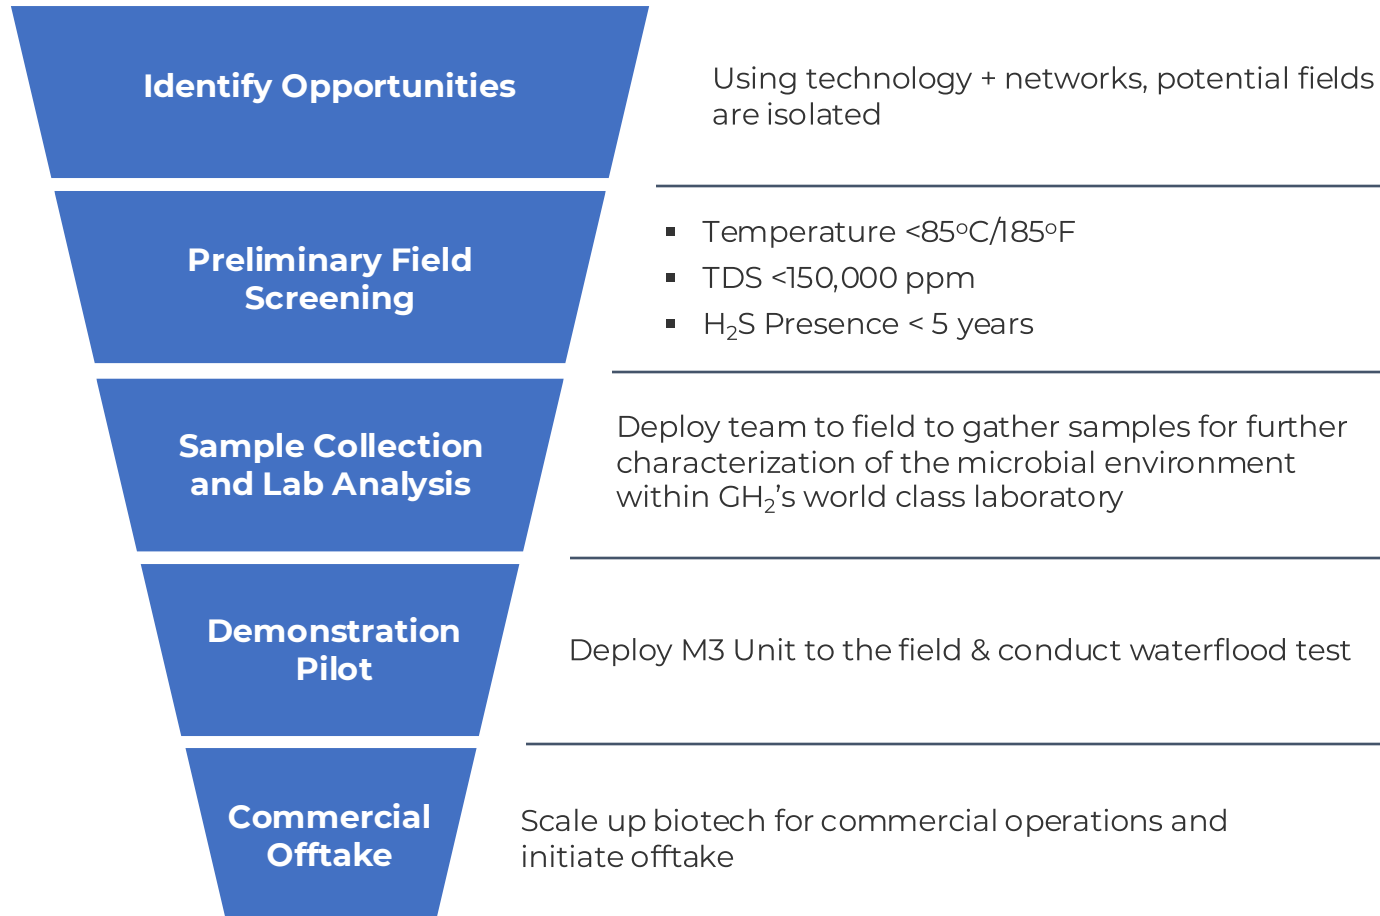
Identify Opportunities

Using technology + networks, potential fields are isolated

Preliminary Field Screening

- Temperature <85°C/185°F
- TDS <150,000 ppm
- $H_2S$ Presence < 5 years

Sample Collection and Lab Analysis

Deploy team to field to gather samples for further characterization of the microbial environment within $GH_2$'s world class laboratory

Demonstration Pilot

Deploy M3 Unit to the field & conduct waterflood test

Commercial Offtake

Scale up biotech for commercial operations and initiate offtake